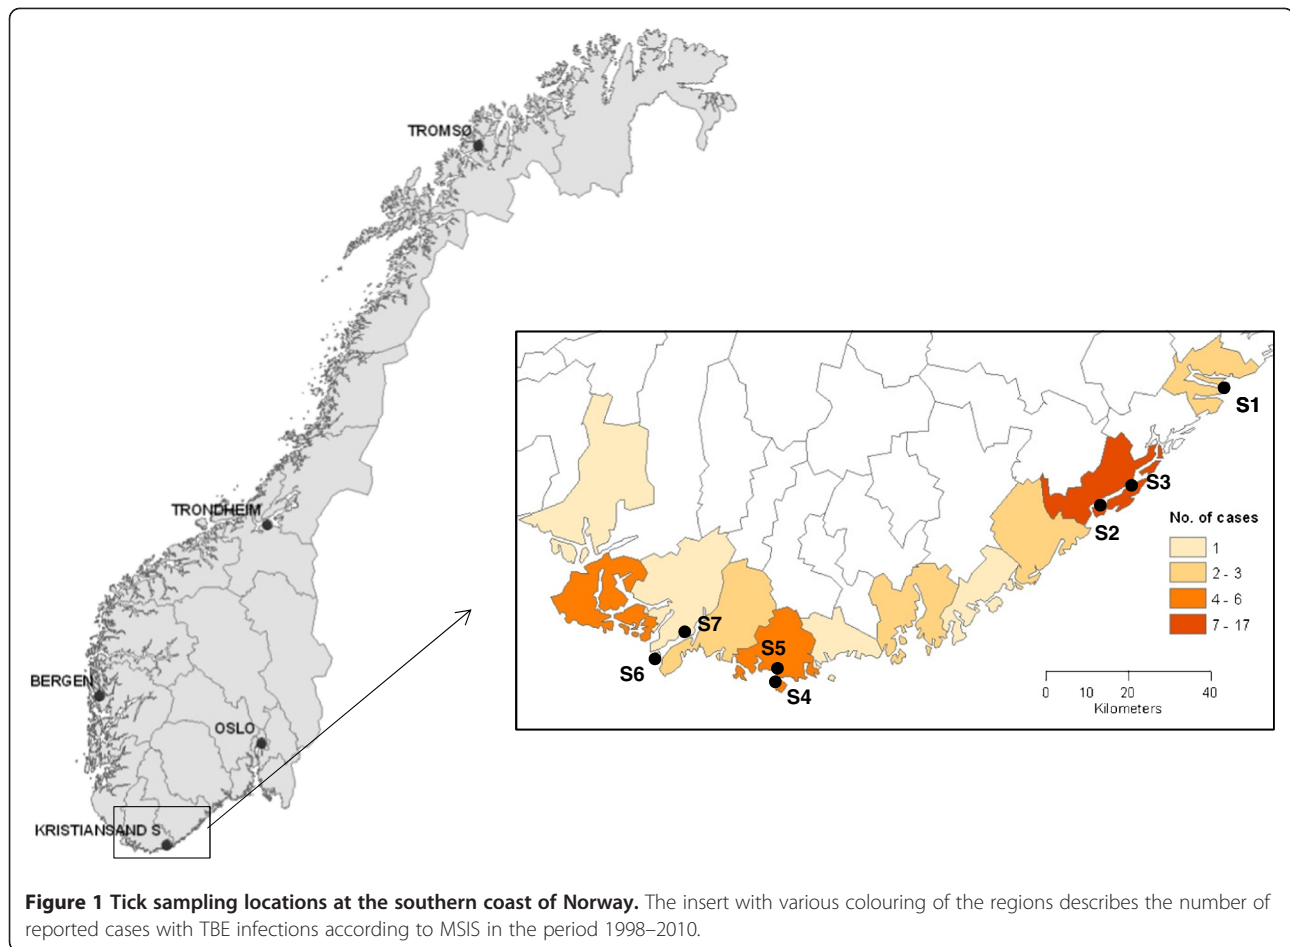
TROMSØ

TRONDHEIM

BERGEN

OSLO

KRISTIANSAND S

S1

S3

S2

No. of cases

1

2 - 3

4 - 6

7 - 17

S7

S5

S6

S4

0 10 20 40
Kilometers

**Figure 1 Tick sampling locations at the southern coast of Norway.** The insert with various colouring of the regions describes the number of reported cases with TBE infections according to MSIS in the period 1998–2010.